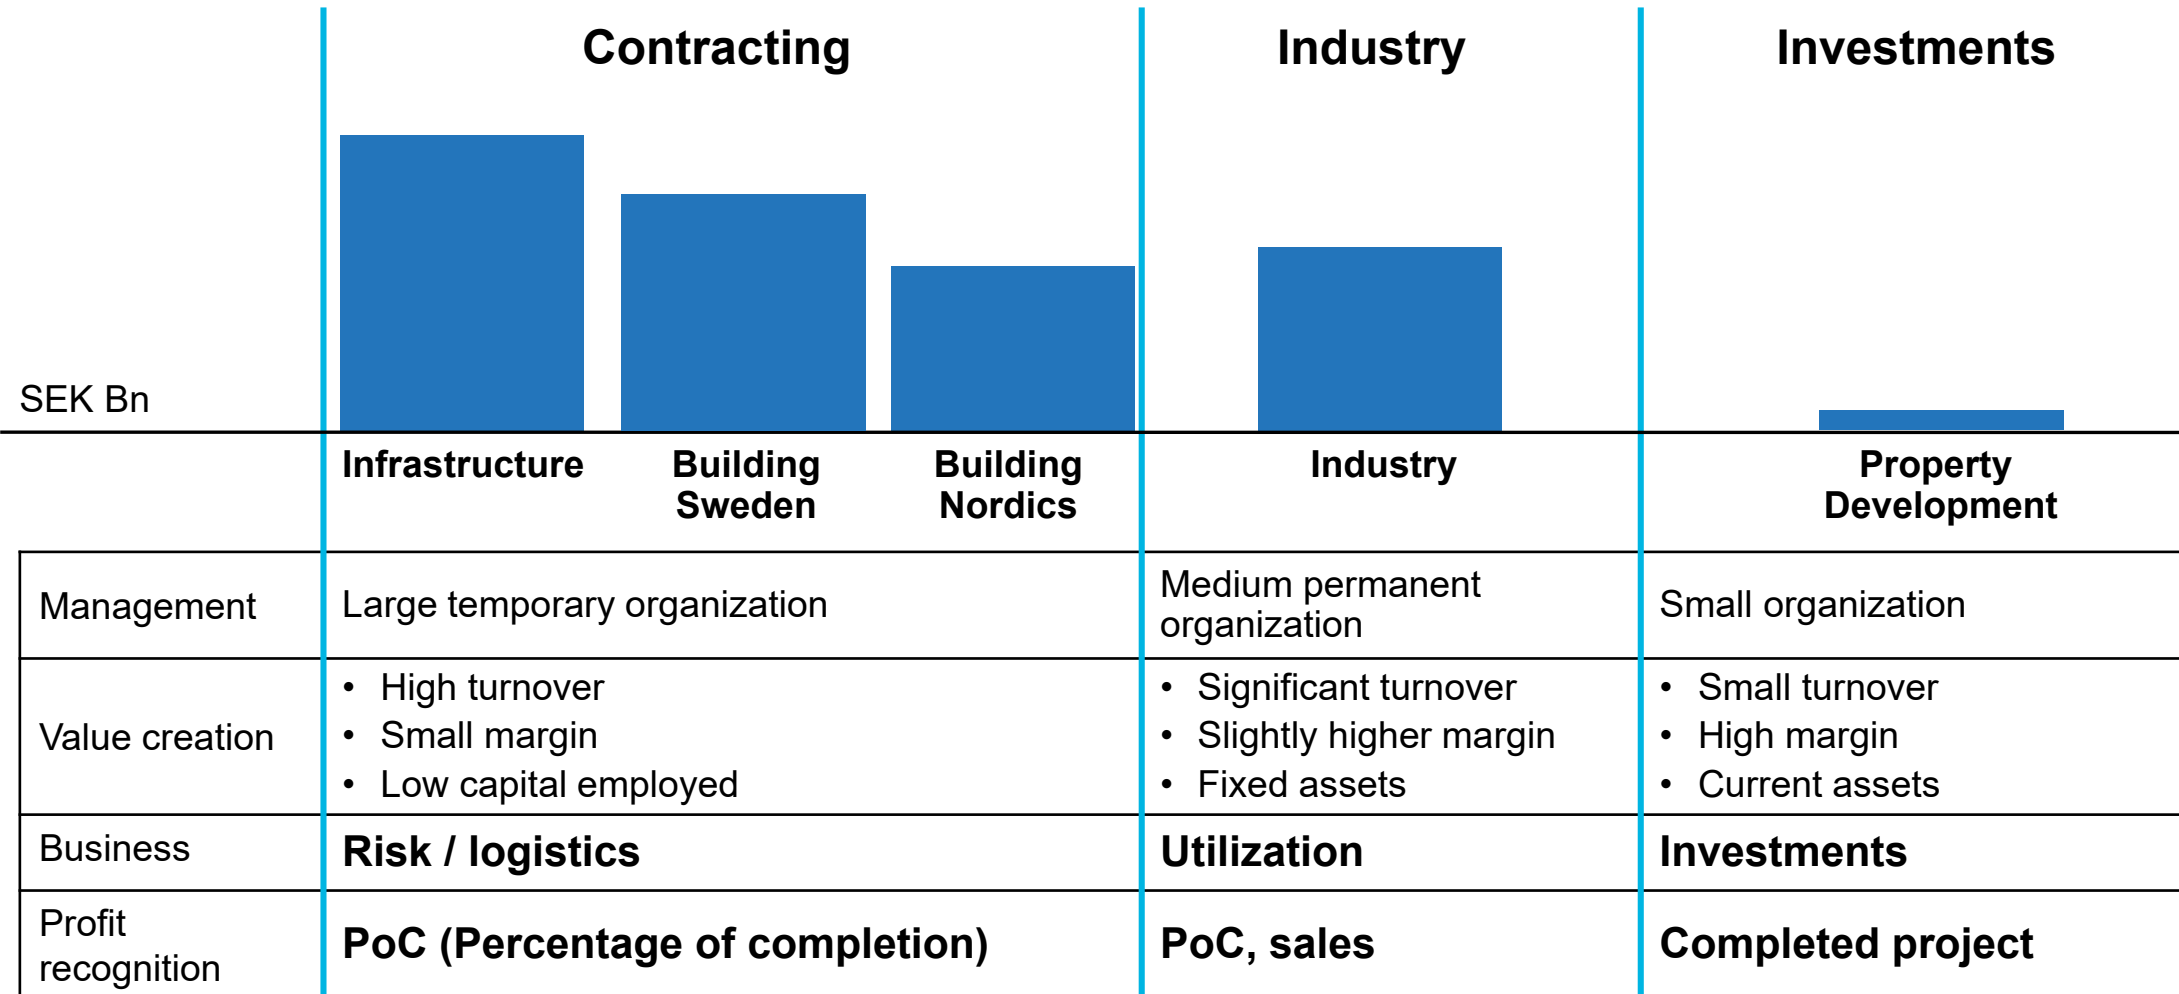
| | Contracting | Industry | Investments |
|---|---|---|---|

SEK Bn

Infrastructure | Building Sweden | Building Nordics | Industry | Property Development

| Management | Large temporary organization | Medium permanent organization | Small organization |
|---|---|---|---|
| Value creation | • High turnover • Small margin • Low capital employed | • Significant turnover • Slightly higher margin • Fixed assets | • Small turnover • High margin • Current assets |
| Business | **Risk / logistics** | **Utilization** | **Investments** |
| Profit recognition | **PoC (Percentage of completion)** | **PoC, sales** | **Completed project** |